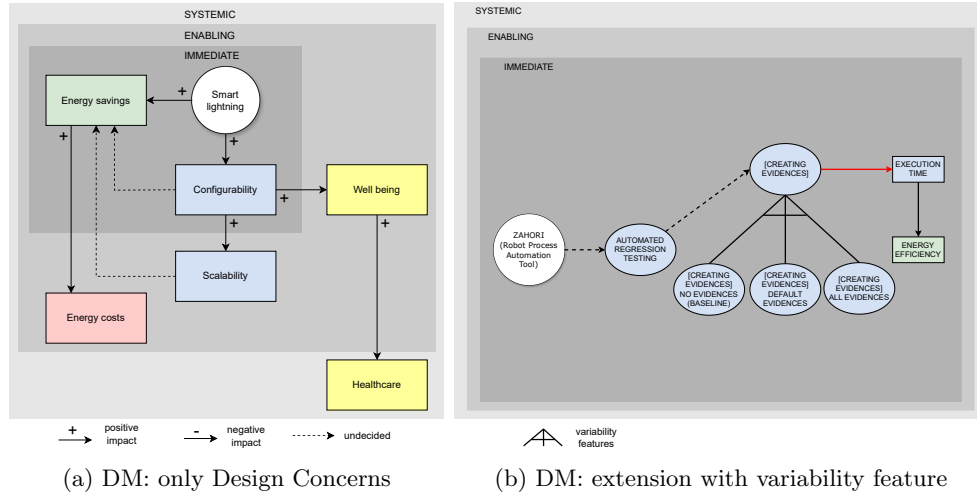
SYSTEMIC

ENABLING

IMMEDIATE

Energy savings

Smart lightning

+

+

+

Configurability

+

Well being

+

+

Scalability

Energy costs

Healthcare

+ positive impact

- negative impact

undecided

(a) DM: only Design Concerns

SYSTEMIC

ENABLING

IMMEDIATE

ZAHORI (Robot Process Automation Tool)

AUTOMATED REGRESSION TESTING

[CREATING EVIDENCES]

EXECUTION TIME

ENERGY EFFICIENCY

[CREATING EVIDENCES] NO EVIDENCES (BASELINE)

[CREATING EVIDENCES] DEFAULT EVIDENCES

[CREATING EVIDENCES] ALL EVIDENCES

variability features

(b) DM: extension with variability feature